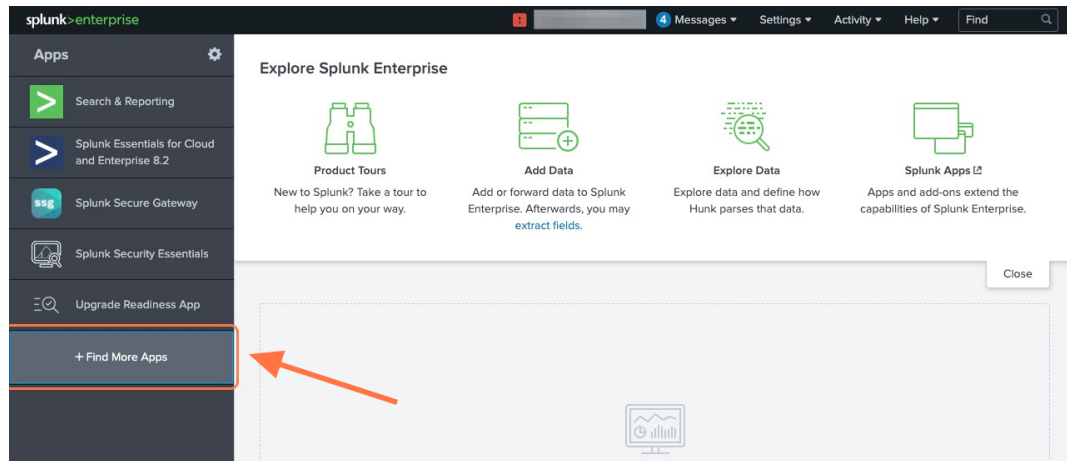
splunk>enterprise

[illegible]

4 Messages ▾ Settings ▾ Activity ▾ Help ▾ Find

Apps

Search & Reporting

Splunk Essentials for Cloud and Enterprise 8.2

ssg Splunk Secure Gateway

Splunk Security Essentials

Upgrade Readiness App

+ Find More Apps

Explore Splunk Enterprise

Product Tours
New to Splunk? Take a tour to help you on your way.

Add Data
Add or forward data to Splunk Enterprise. Afterwards, you may extract fields.

Explore Data
Explore data and define how Hunk parses that data.

Splunk Apps
Apps and add-ons extend the capabilities of Splunk Enterprise.

Close